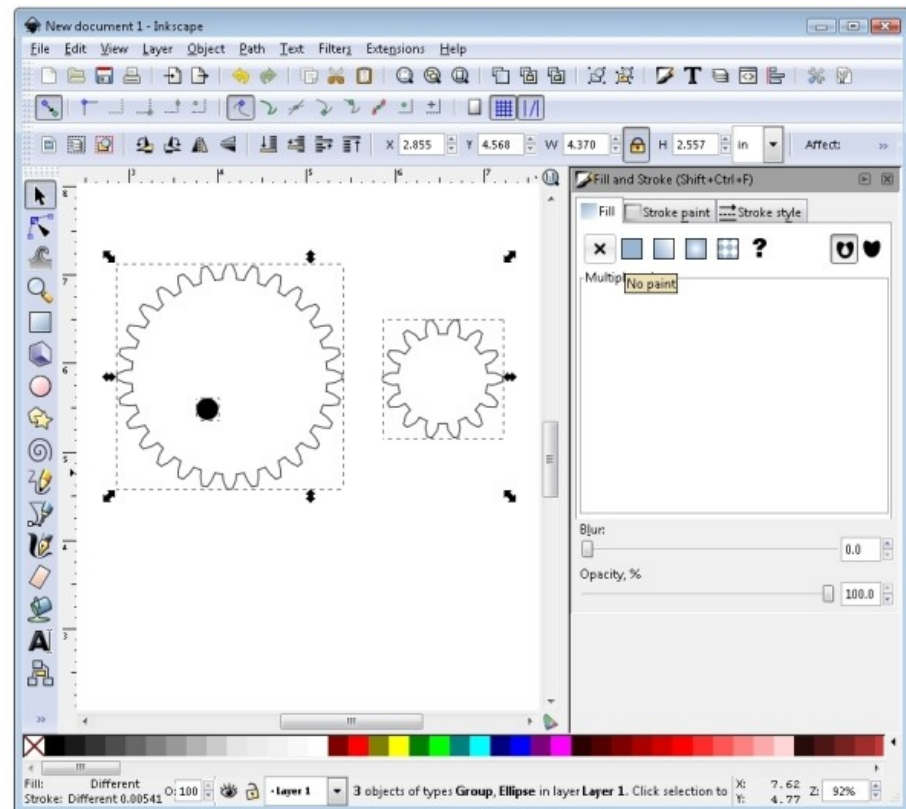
New document 1 - Inkscape

File Edit View Layer Object Path Text Filters Extensions Help

X 2.855 Y 4.568 W 4.370 H 2.557 in Affect:

3 4 5 6 7

Fill and Stroke (Shift+Ctrl+F)

Fill Stroke paint Stroke style

×  ?

Multip No paint

Blur:

0.0

Opacity, %

100.0

8 7 6 5 4 3

III

Fill: Different
Stroke: Different 0.00541 O: 100 •Layer 1 3 objects of types Group, Ellipse in layer Layer 1. Click selection to X: 7.62 Y: 4.77 Z: 92%